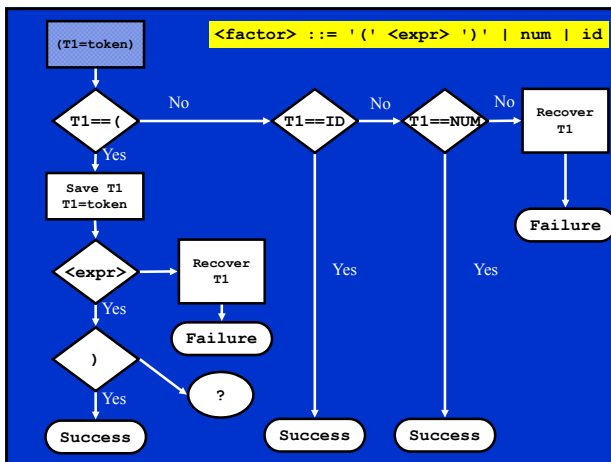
<factor> ::= '(' <expr> ')' | num | id

(T1=token)

T1==(

No

T1==ID

No

T1==NUM

No

Recover T1

Failure

Yes

Save T1 T1=token

<expr>

Recover T1

Yes

Failure

)

?

Yes

Yes

Yes

Success

Success

Success